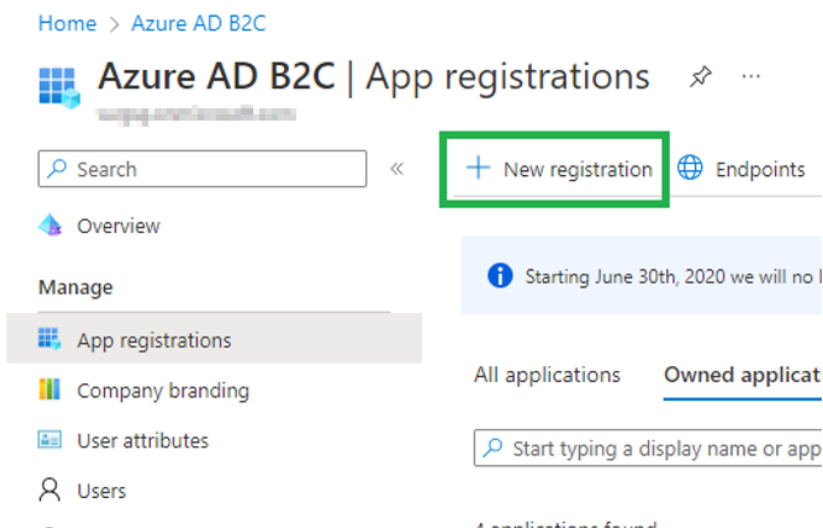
Home > Azure AD B2C

Azure AD B2C | App registrations

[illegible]

Search

«

+ New registration

Endpoints

Overview

Manage

App registrations

Company branding

User attributes

Users

Starting June 30th, 2020 we will no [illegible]

All applications

Owned applicat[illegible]

Start typing a display name or app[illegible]

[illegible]